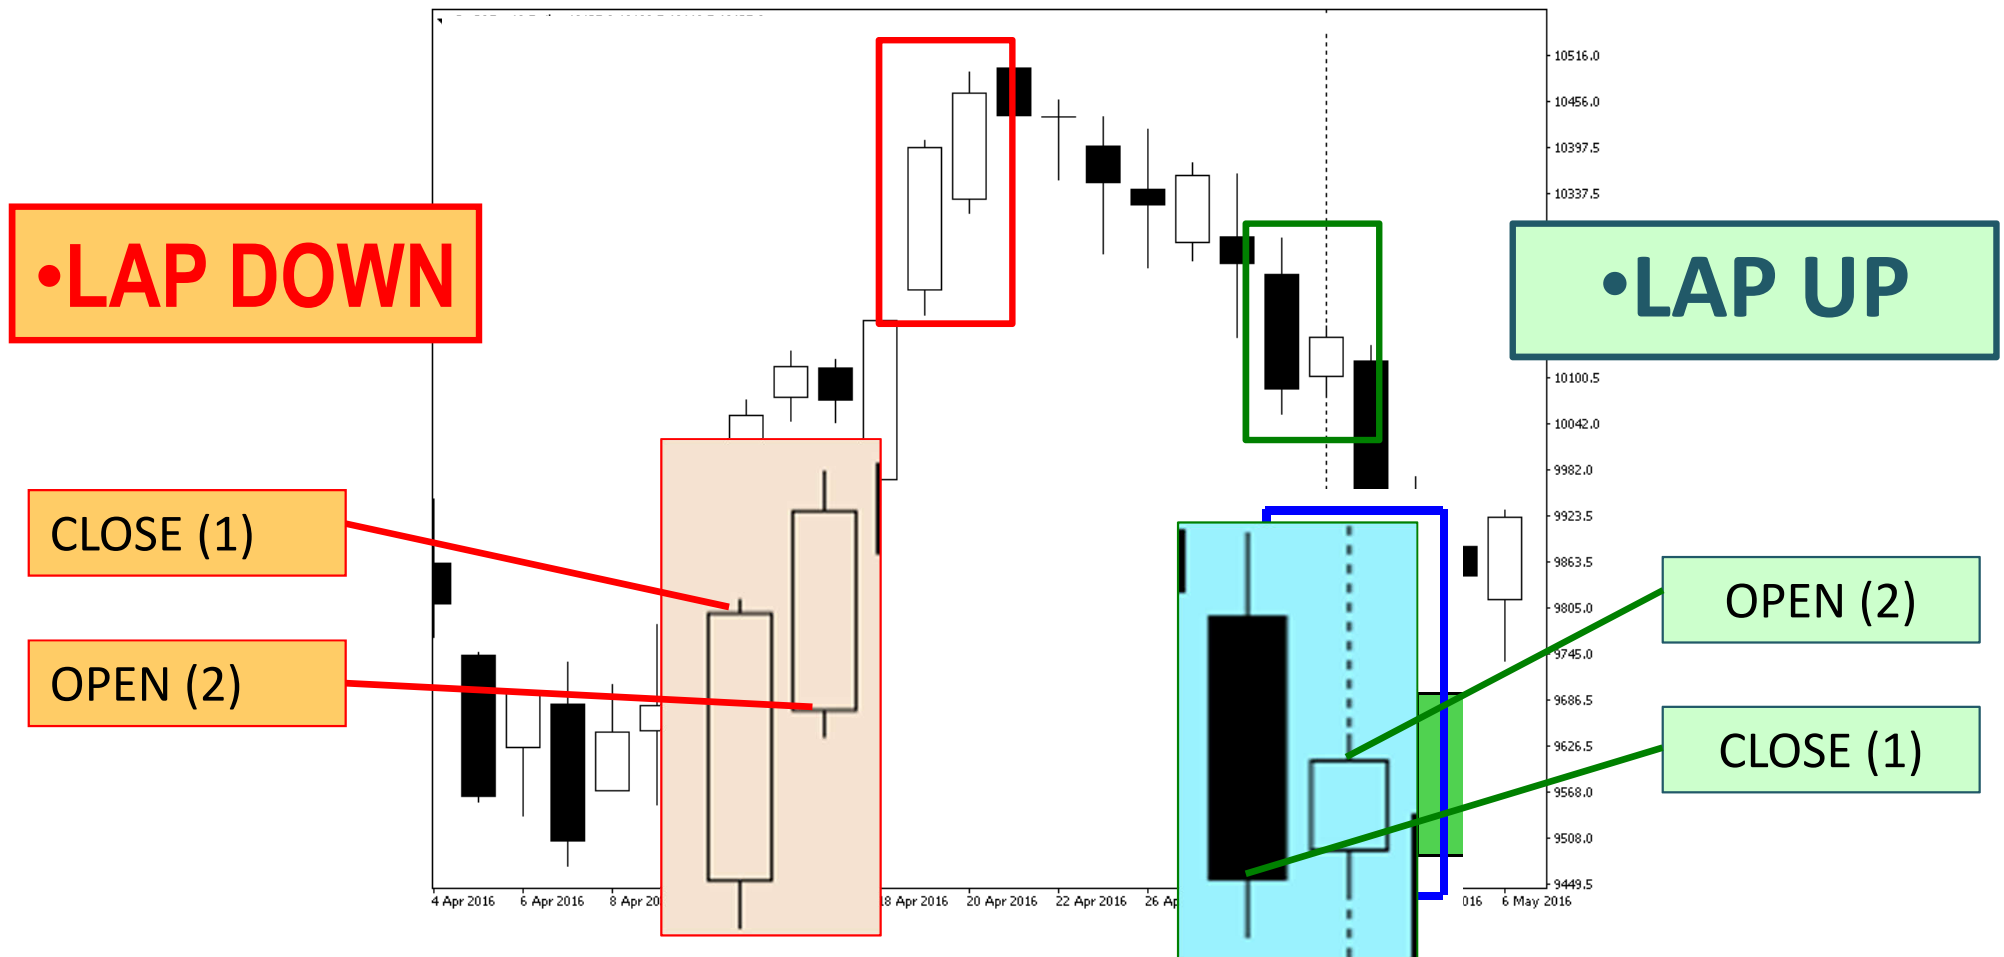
•LAP DOWN

•LAP UP

CLOSE (1)

OPEN (2)

OPEN (2)

CLOSE (1)

10516.0
10456.0
10397.5
10337.5
10100.5
10042.0
9982.0
9923.5
9863.5
9805.0
9745.0
9686.5
9626.5
9568.0
9508.0
9449.5

4 Apr 2016
6 Apr 2016
8 Apr 20
18 Apr 2016
20 Apr 2016
22 Apr 2016
26 Ap
016
6 May 2016